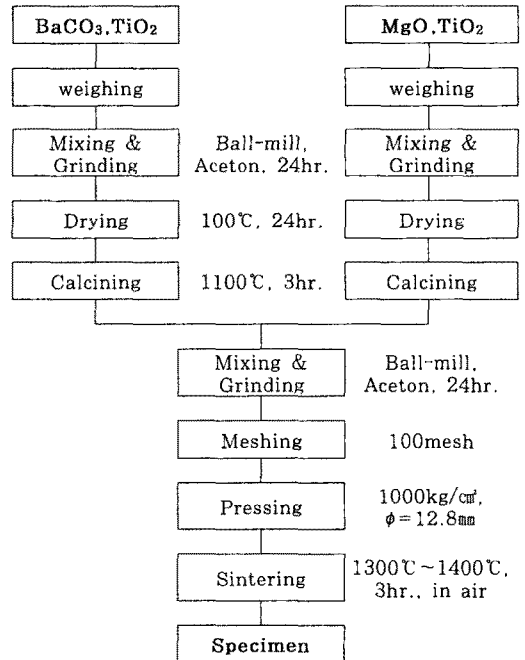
$BaCO_3$,$TiO_2$

weighing

Mixing & Grinding

Ball-mill, Aceton, 24hr.

Drying

100℃, 24hr.

Calcining

1100℃, 3hr.

$MgO$,$TiO_2$

weighing

Mixing & Grinding

Drying

Calcining

Mixing & Grinding

Ball-mill, Aceton, 24hr.

Meshing

100mesh

Pressing

1000kg/㎠, $\phi = 12.8$㎜

Sintering

1300℃ ~ 1400℃, 3hr., in air

Specimen